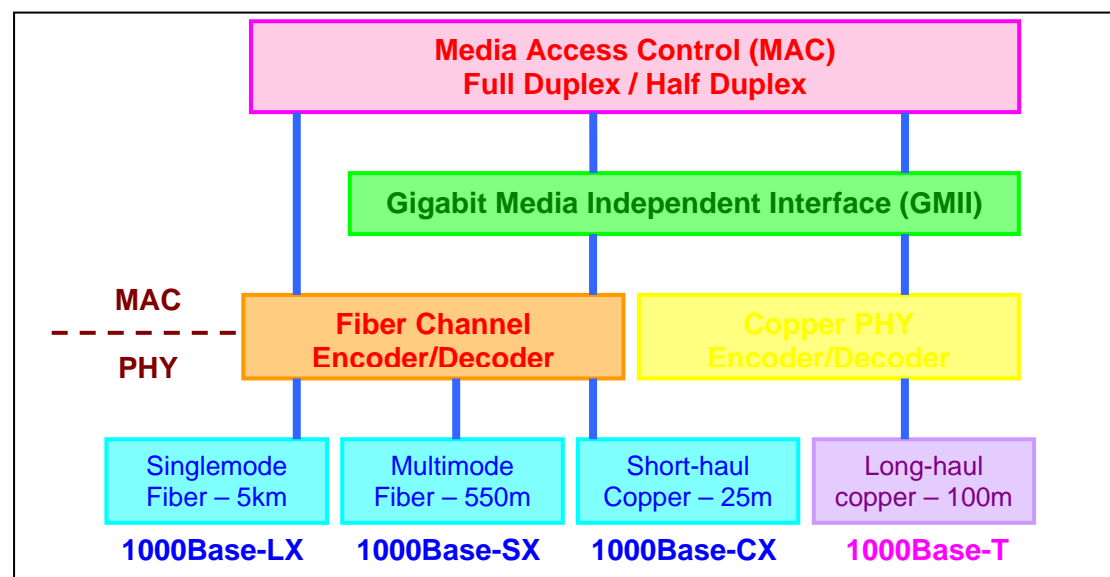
Media Access Control (MAC)
Full Duplex / Half Duplex

Gigabit Media Independent Interface (GMII)

MAC

PHY

Fiber Channel
Encoder/Decoder

Copper PHY
Encoder/Decoder

Singlemode
Fiber – 5km

Multimode
Fiber – 550m

Short-haul
Copper – 25m

Long-haul
copper – 100m

1000Base-LX

1000Base-SX

1000Base-CX

1000Base-T